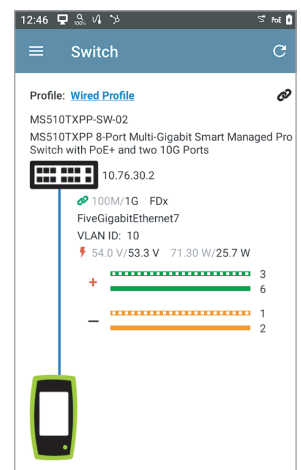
12:46

Switch

Profile: Wired Profile

MS510TXPP-SW-02

MS510TXPP 8-Port Multi-Gigabit Smart Managed Pro Switch with PoE+ and two 10G Ports

10.76.30.2

100M/1G FDx

FiveGigabitEthernet7

VLAN ID: 10

54.0 V/53.3 V 71.30 W/25.7 W

+ 3
6

− 1
2